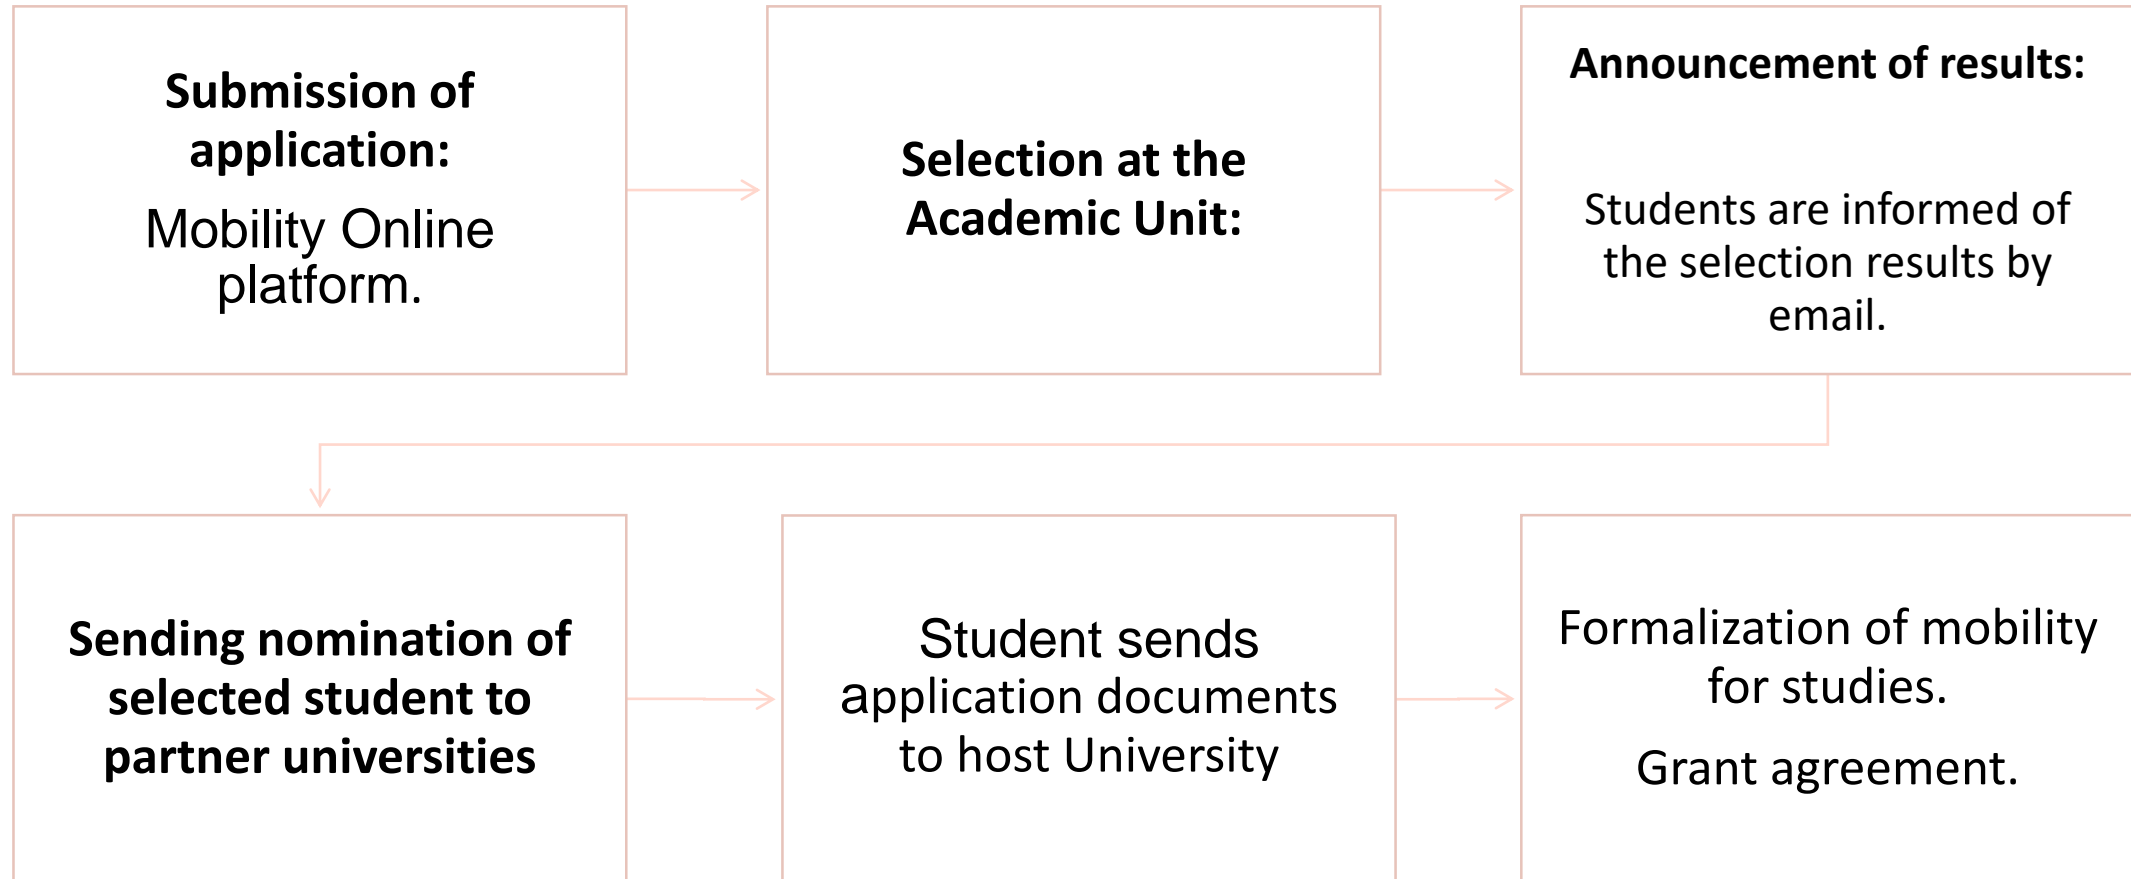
Submission of application:

Mobility Online platform.

Selection at the Academic Unit:

Announcement of results:

Students are informed of the selection results by email.

Sending nomination of selected student to partner universities

Student sends application documents to host University

Formalization of mobility for studies.

Grant agreement.